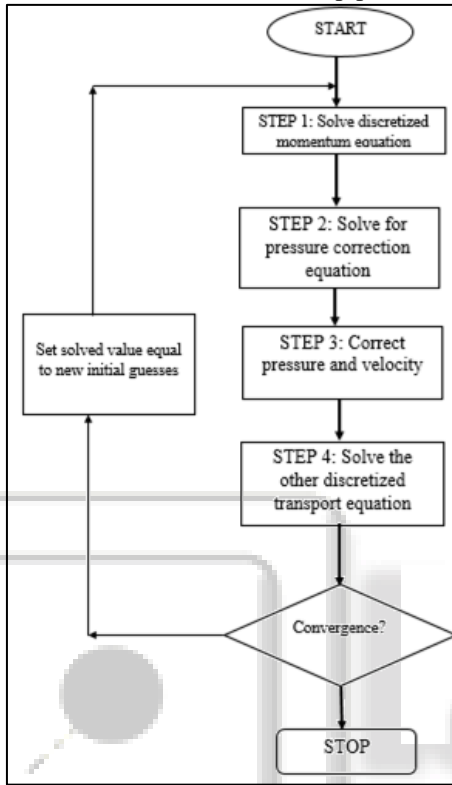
START

STEP 1: Solve discretized momentum equation

STEP 2: Solve for pressure correction equation

STEP 3: Correct pressure and velocity

STEP 4: Solve the other discretized transport equation

Convergence?

STOP

Set solved value equal to new initial guesses